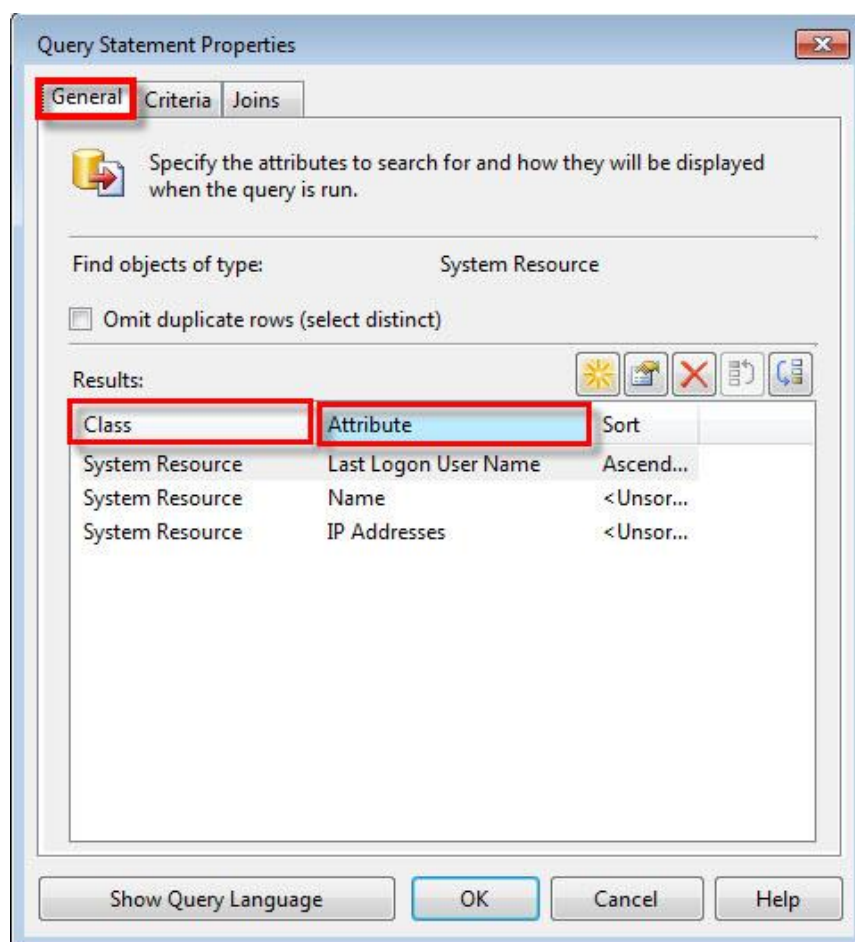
Query Statement Properties

General Criteria Joins

Specify the attributes to search for and how they will be displayed when the query is run.

Find objects of type: System Resource

Omit duplicate rows (select distinct)

Results:

| Class | Attribute | Sort |
|---|---|---|
| System Resource | Last Logon User Name | Ascend... |
| System Resource | Name | <Unsor... |
| System Resource | IP Addresses | <Unsor... |

Show Query Language OK Cancel Help